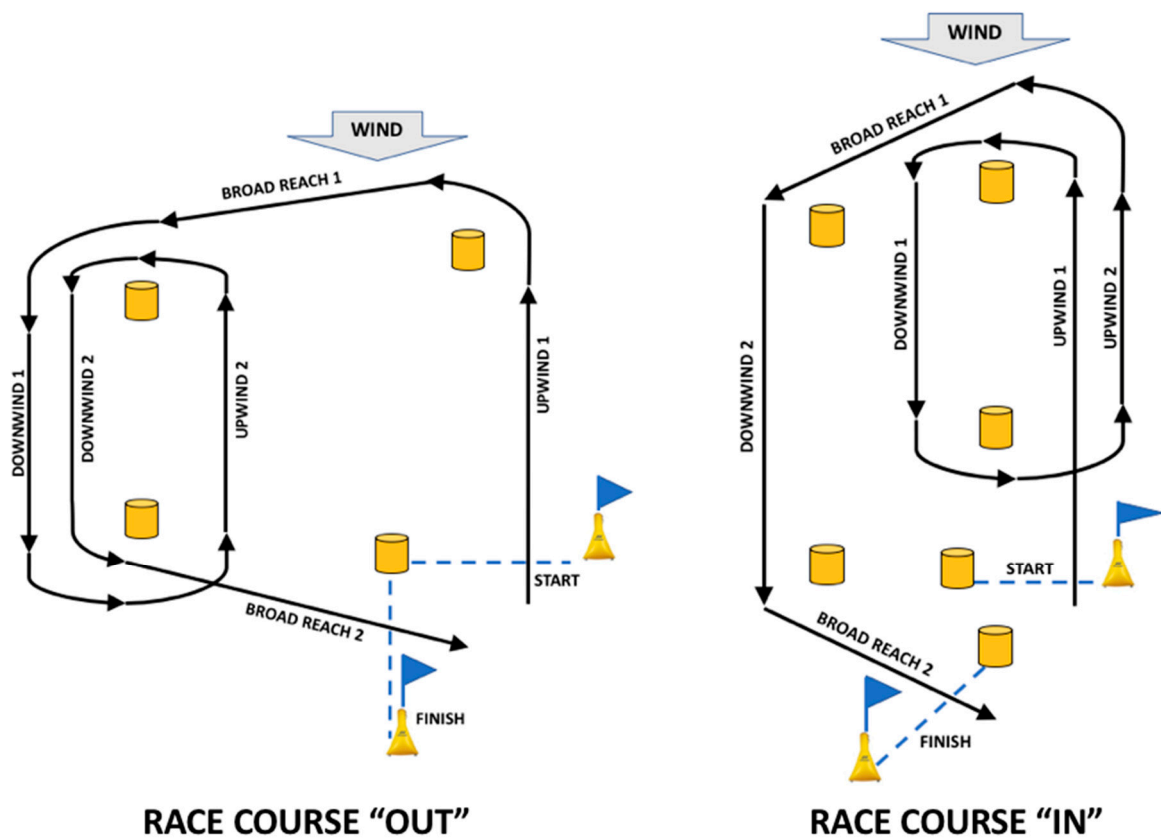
WIND

BROAD REACH 1

DOWNWIND 1

DOWNWIND 2

UPWIND 2

UPWIND 1

START

BROAD REACH 2

FINISH

RACE COURSE "OUT"

WIND

BROAD REACH 1

DOWNWIND 1

UPWIND 1

UPWIND 2

DOWNWIND 2

START

BROAD REACH 2

FINISH

RACE COURSE "IN"